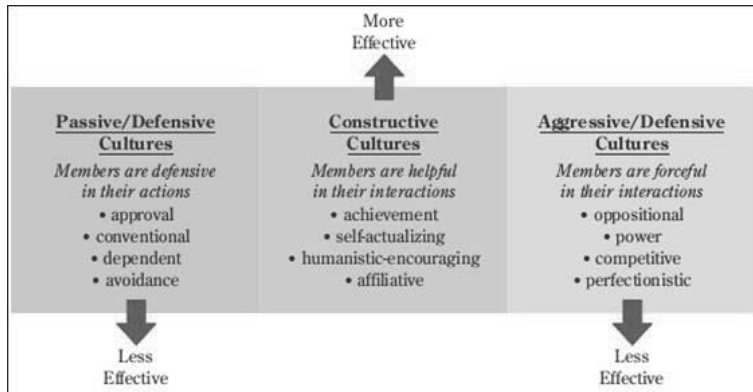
More Effective

Passive/Defensive Cultures

Members are defensive in their actions

• approval
• conventional
• dependent
• avoidance

Constructive Cultures

Members are helpful in their interactions

• achievement
• self-actualizing
• humanistic-encouraging
• affiliative

Aggressive/Defensive Cultures

Members are forceful in their interactions

• oppositional
• power
• competitive
• perfectionistic

Less Effective

Less Effective